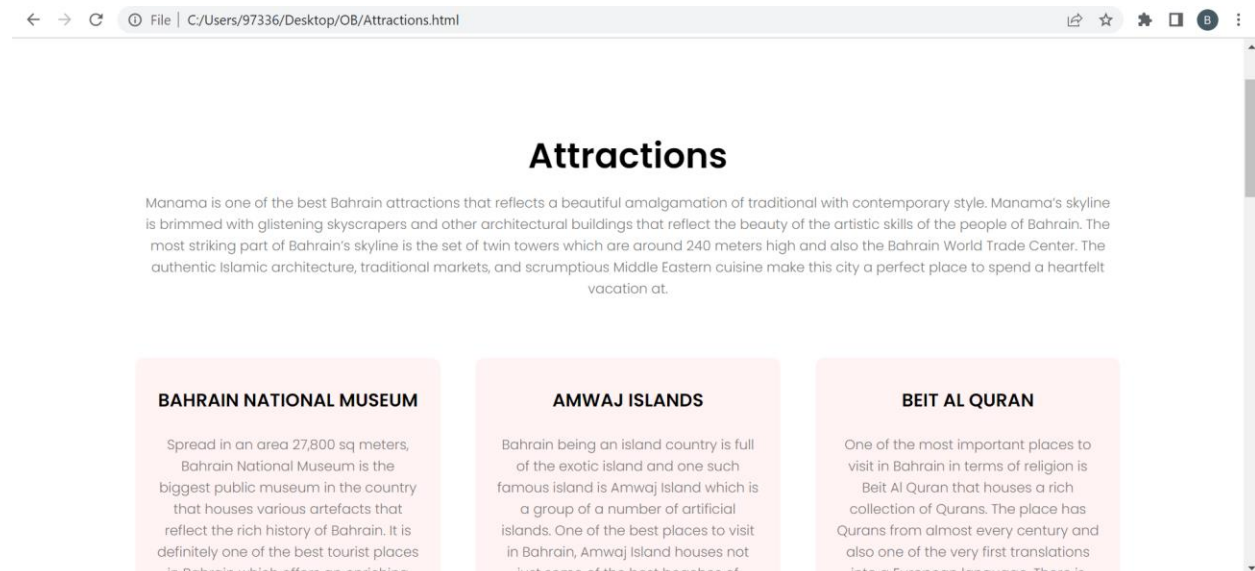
File | C:/Users/97336/Desktop/OB/Attractions.html

B

Attractions

Manama is one of the best Bahrain attractions that reflects a beautiful amalgamation of traditional with contemporary style. Manama's skyline is brimmed with glistening skyscrapers and other architectural buildings that reflect the beauty of the artistic skills of the people of Bahrain. The most striking part of Bahrain's skyline is the set of twin towers which are around 240 meters high and also the Bahrain World Trade Center. The authentic Islamic architecture, traditional markets, and scrumptious Middle Eastern cuisine make this city a perfect place to spend a heartfelt vacation at.

BAHRAIN NATIONAL MUSEUM

Spread in an area 27,800 sq meters, Bahrain National Museum is the biggest public museum in the country that houses various artefacts that reflect the rich history of Bahrain. It is definitely one of the best tourist places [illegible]

AMWAJ ISLANDS

Bahrain being an island country is full of the exotic island and one such famous island is Amwaj Island which is a group of a number of artificial islands. One of the best places to visit in Bahrain, Amwaj Island houses not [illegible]

BEIT AL QURAN

One of the most important places to visit in Bahrain in terms of religion is Beit Al Quran that houses a rich collection of Qurans. The place has Qurans from almost every century and also one of the very first translations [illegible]